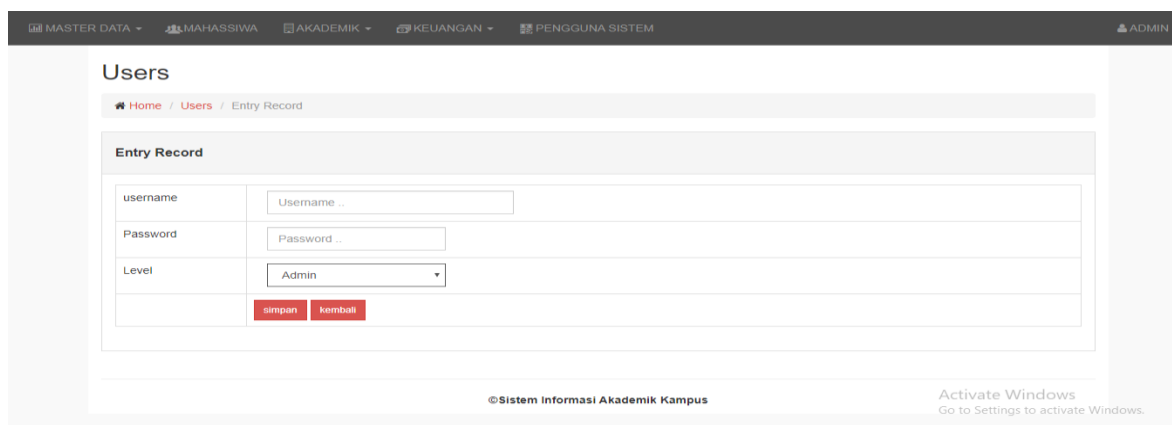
MASTER DATA ▾ MAHASSIWA AKADEMIK ▾ KEUANGAN ▾ PENGGUNA SISTEM ADMIN

Users

Home / Users / Entry Record

Entry Record

| | |
|---|---|
| username | Username .. |
| Password | Password .. |
| Level | Admin ▾ |
| | simpan kembali |

©Sistem Informasi Akademik Kampus

Activate Windows
Go to Settings to activate Windows.